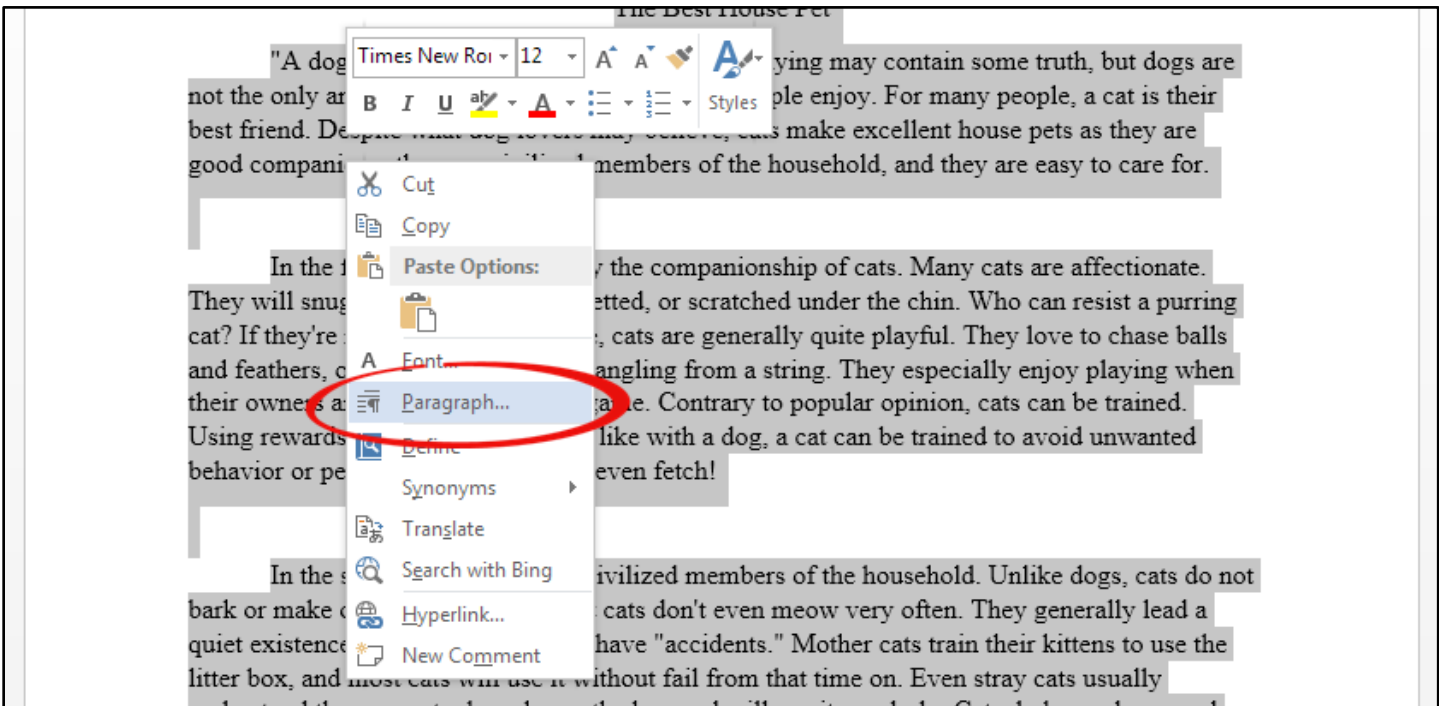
The Best House Pet

"A dog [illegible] ying may contain some truth, but dogs are not the only ar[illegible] ple enjoy. For many people, a cat is their best friend. Des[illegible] cats make excellent house pets as they are good compani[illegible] members of the household, and they are easy to care for.

Times New Roı 12 A A Styles
B I U

Cut
Copy
Paste Options:
Font...
Paragraph...
Define
Synonyms
Translate
Search with Bing
Hyperlink...
New Comment

In the f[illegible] y the companionship of cats. Many cats are affectionate. They will snug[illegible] etted, or scratched under the chin. Who can resist a purring cat? If they're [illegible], cats are generally quite playful. They love to chase balls and feathers, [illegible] angling from a string. They especially enjoy playing when their owners a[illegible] game. Contrary to popular opinion, cats can be trained. Using rewards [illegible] like with a dog, a cat can be trained to avoid unwanted behavior or pe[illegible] even fetch!

In the s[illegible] ivilized members of the household. Unlike dogs, cats do not bark or make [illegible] cats don't even meow very often. They generally lead a quiet existence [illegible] have "accidents." Mother cats train their kittens to use the litter box, and most cats will use it without fail from that time on. Even stray cats usually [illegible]